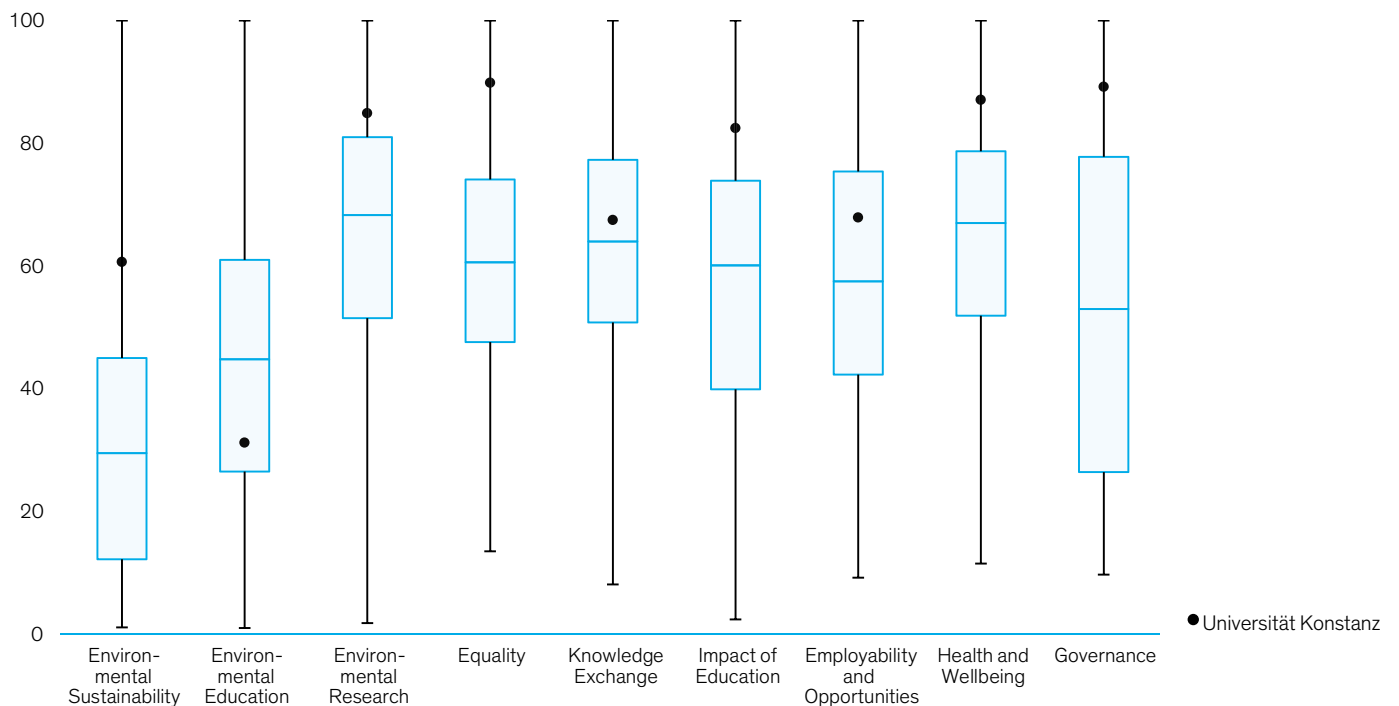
100
80
60
40
20
0

Environmental Sustainability
Environmental Education
Environmental Research
Equality
Knowledge Exchange
Impact of Education
Employability and Opportunities
Health and Wellbeing
Governance

Universität Konstanz